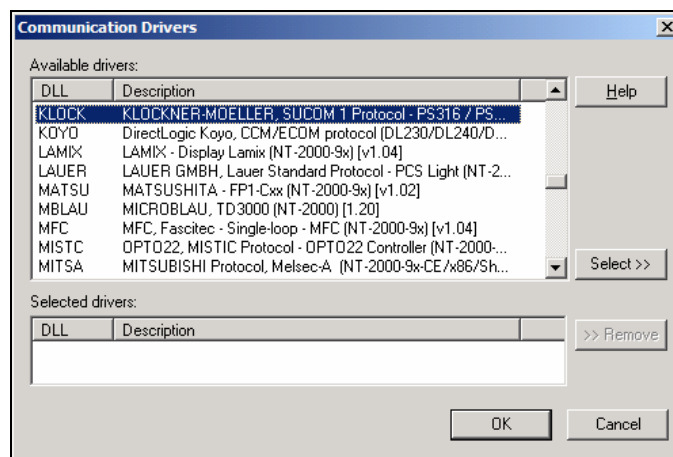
Communication Drivers

Available drivers:

| DLL | Description |
|---|---|
| KLOCK | KLOCKNER-MOELLER, SUCOM 1 Protocol - PS316 / PS... |
| KOYO | DirectLogic Koyo, CCM/ECOM protocol (DL230/DL240/D... |
| LAMIX | LAMIX - Display Lamix (NT-2000-9x) [v1.04] |
| LAUER | LAUER GMBH, Lauer Standard Protocol - PCS Light (NT-2... |
| MATSU | MATSUSHITA - FP1-Cxx (NT-2000-9x) [v1.02] |
| MBLAU | MICROBLAU, TD3000 (NT-2000) [1.20] |
| MFC | MFC, Fascitec - Single-loop - MFC (NT-2000-9x) [v1.04] |
| MISTC | OPTO22, MISTIC Protocol - OPTO22 Controller (NT-2000-... |
| MITSA | MITSUBISHI Protocol, Melsec-A (NT-2000-9x-CE/x86/Sh... |

Help

Select >>

Selected drivers:

| DLL | Description |
|---|---|
| | |

>> Remove

OK

Cancel